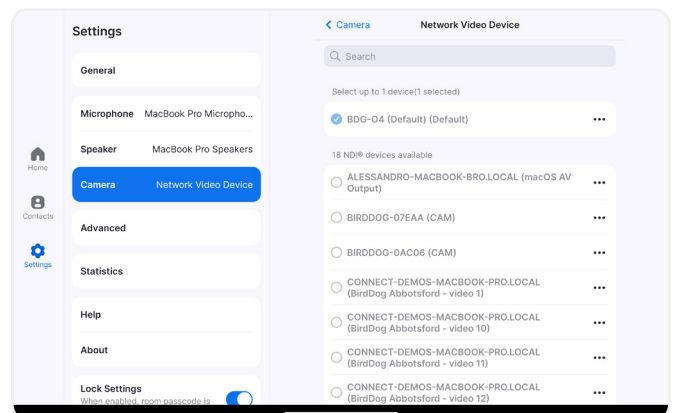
Settings

General

Microphone MacBook Pro Micropho...

Speaker MacBook Pro Speakers

Camera Network Video Device

Advanced

Statistics

Help

About

Lock Settings
When enabled, room passcode is

Home

Contacts

Settings

< Camera Network Video Device

Search

Select up to 1 device(1 selected)

BDG-O4 (Default) (Default) •••

18 NDI® devices available

ALESSANDRO-MACBOOK-BRO.LOCAL (macOS AV Output) •••

BIRDDOG-07EAA (CAM) •••

BIRDDOG-0AC06 (CAM) •••

CONNECT-DEMOS-MACBOOK-PRO.LOCAL (BirdDog Abbotsford - video 1) •••

CONNECT-DEMOS-MACBOOK-PRO.LOCAL (BirdDog Abbotsford - video 10) •••

CONNECT-DEMOS-MACBOOK-PRO.LOCAL (BirdDog Abbotsford - video 11) •••

CONNECT-DEMOS-MACBOOK-PRO.LOCAL (BirdDog Abbotsford - video 12) •••